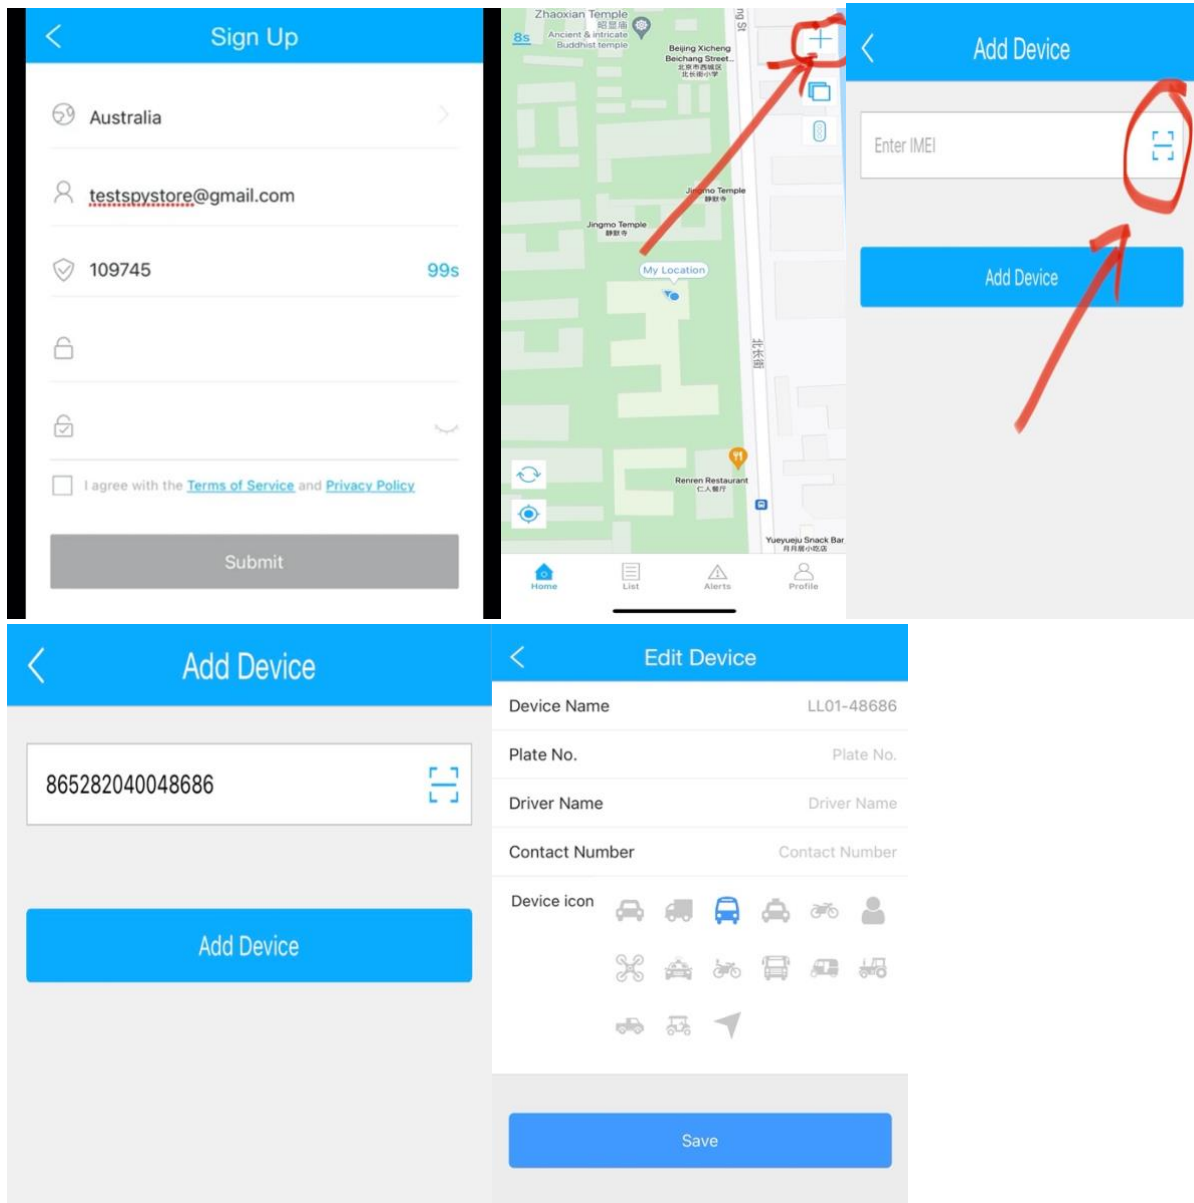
Sign Up

Australia

testspystore@gmail.com

109745 99s

I agree with the Terms of Service and Privacy Policy

Submit

Zhaoxian Temple
昭显庙
Ancient & intricate Buddhist temple

8s

ng St

Beijing Xicheng Beichang Street...
北京市西城区北长街小学

Jingmo Temple
静默寺

Jingmo Temple
静默寺

My Location

北长街

Renren Restaurant
仁人餐厅

Yueyueju Snack Bar
月月居小吃店

Home List Alerts Profile

Add Device

Enter IMEI

Add Device

Add Device

865282040048686

Add Device

Edit Device

| Device Name | LL01-48686 |
|---|---|
| Plate No. | Plate No. |
| Driver Name | Driver Name |
| Contact Number | Contact Number |

Device icon

Save